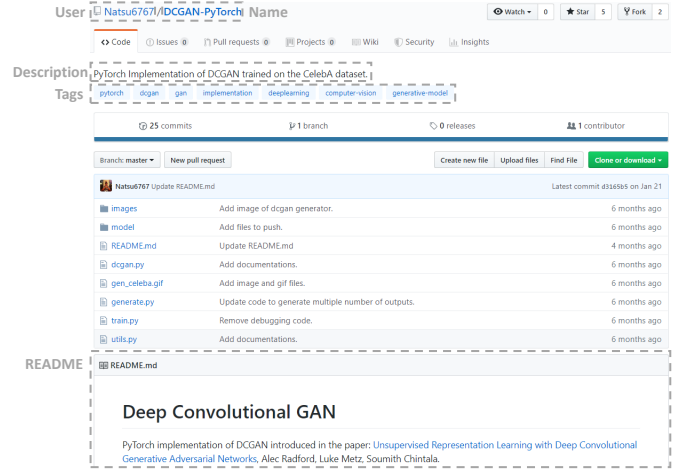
User Natsu6767 / DCGAN-PyTorch Name

Watch ▾ 0 Star 5 Fork 2

Code Issues 0 Pull requests 0 Projects 0 Wiki Security Insights

Description PyTorch Implementation of DCGAN trained on the CelebA dataset.

Tags pytorch dcgan gan implementation deeplearning computer-vision generative-model

25 commits 1 branch 0 releases 1 contributor

Branch: master ▾ New pull request Create new file Upload files Find File Clone or download ▾

Natsu6767 Update README.md Latest commit d3165b5 on Jan 21

| | | |
|---|---|---|
| images | Add image of dcgan generator. | 6 months ago |
| model | Add files to push. | 6 months ago |
| README.md | Update README.md | 4 months ago |
| dcgan.py | Add documentations. | 6 months ago |
| gen_celeba.gif | Add image and gif files. | 6 months ago |
| generate.py | Update code to generate multiple number of outputs. | 6 months ago |
| train.py | Remove debugging code. | 6 months ago |
| utils.py | Add documentations. | 6 months ago |

README README.md

Deep Convolutional GAN

PyTorch implementation of DCGAN introduced in the paper: Unsupervised Representation Learning with Deep Convolutional Generative Adversarial Networks, Alec Radford, Luke Metz, Soumith Chintala.